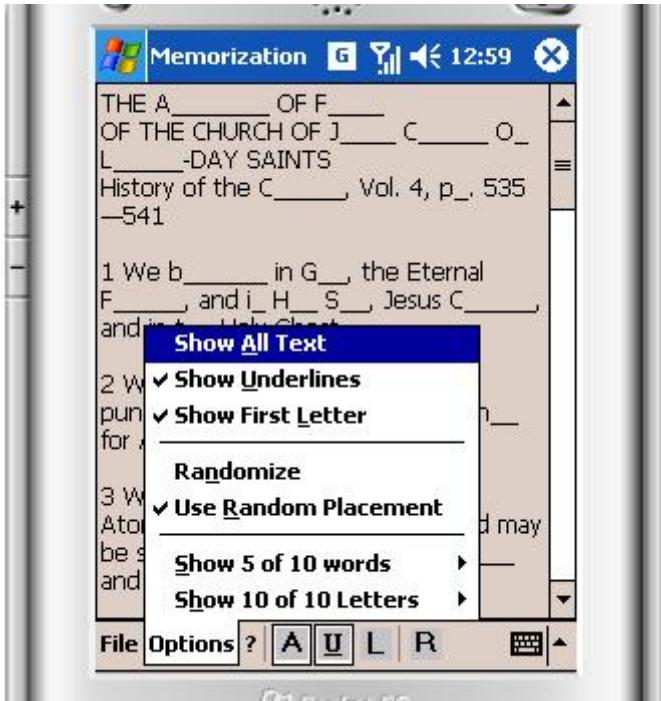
Memorization 12:59

THE A_______ OF F____ OF THE CHURCH OF J____ C_____ O_ L_____-DAY SAINTS
History of the C_____, Vol. 4, p_. 535—541

1 We b_______ in G__, the Eternal F_____, and i_ H__ S__, Jesus C_____, and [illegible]

2 W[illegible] pun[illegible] h__ for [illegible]

3 W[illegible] Ato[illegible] d may be s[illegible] and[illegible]

Show All Text
✔ Show Underlines
✔ Show First Letter
Randomize
✔ Use Random Placement
Show 5 of 10 words
Show 10 of 10 Letters

File Options ? A U L R